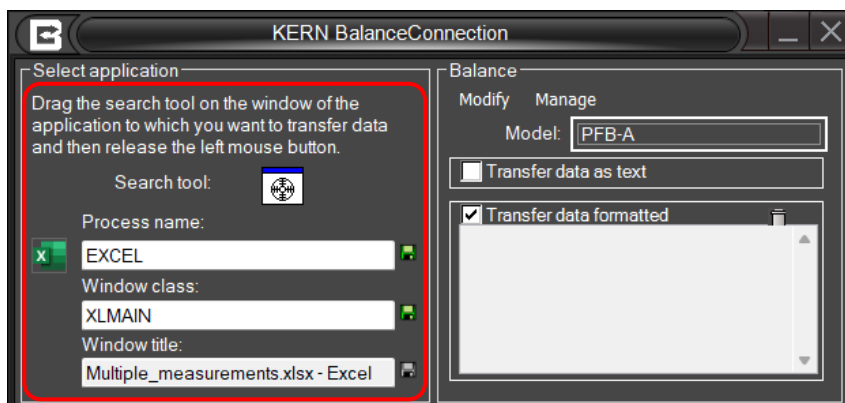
KERN BalanceConnection

Select application

Drag the search tool on the window of the application to which you want to transfer data and then release the left mouse button.

Search tool:

Process name:

EXCEL

Window class:

XLMAIN

Window title:

Multiple_measurements.xlsx - Excel

Balance

Modify Manage

Model: PFB-A

Transfer data as text

Transfer data formatted